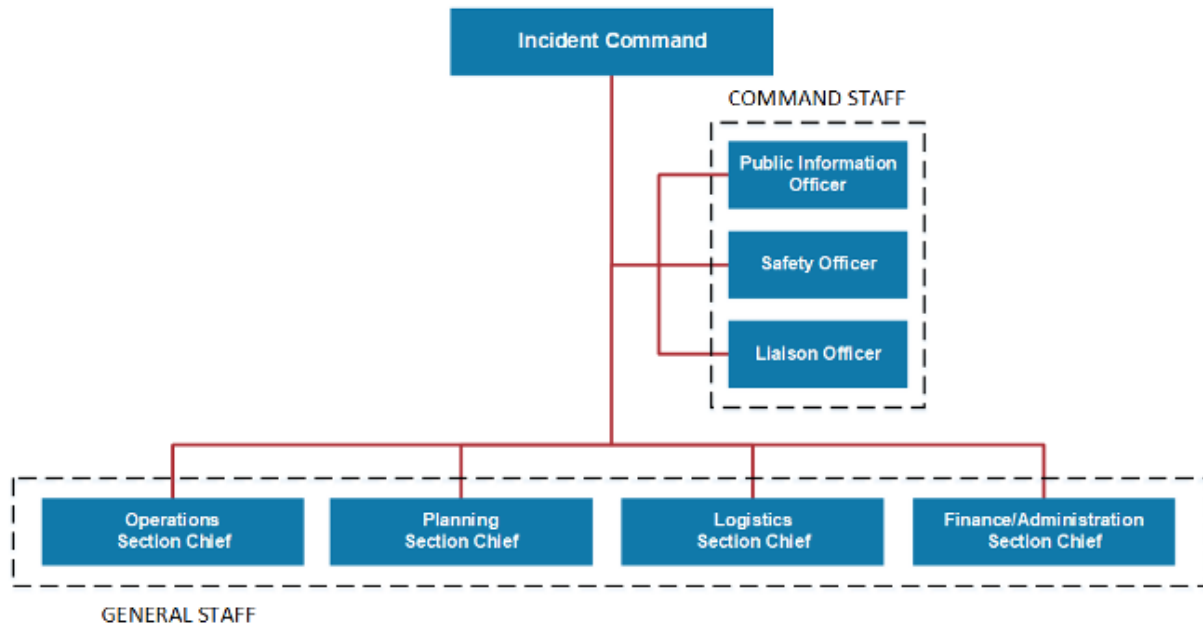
Incident Command

COMMAND STAFF

Public Information Officer

Safety Officer

Liaison Officer

Operations Section Chief

Planning Section Chief

Logistics Section Chief

Finance/Administration Section Chief

GENERAL STAFF